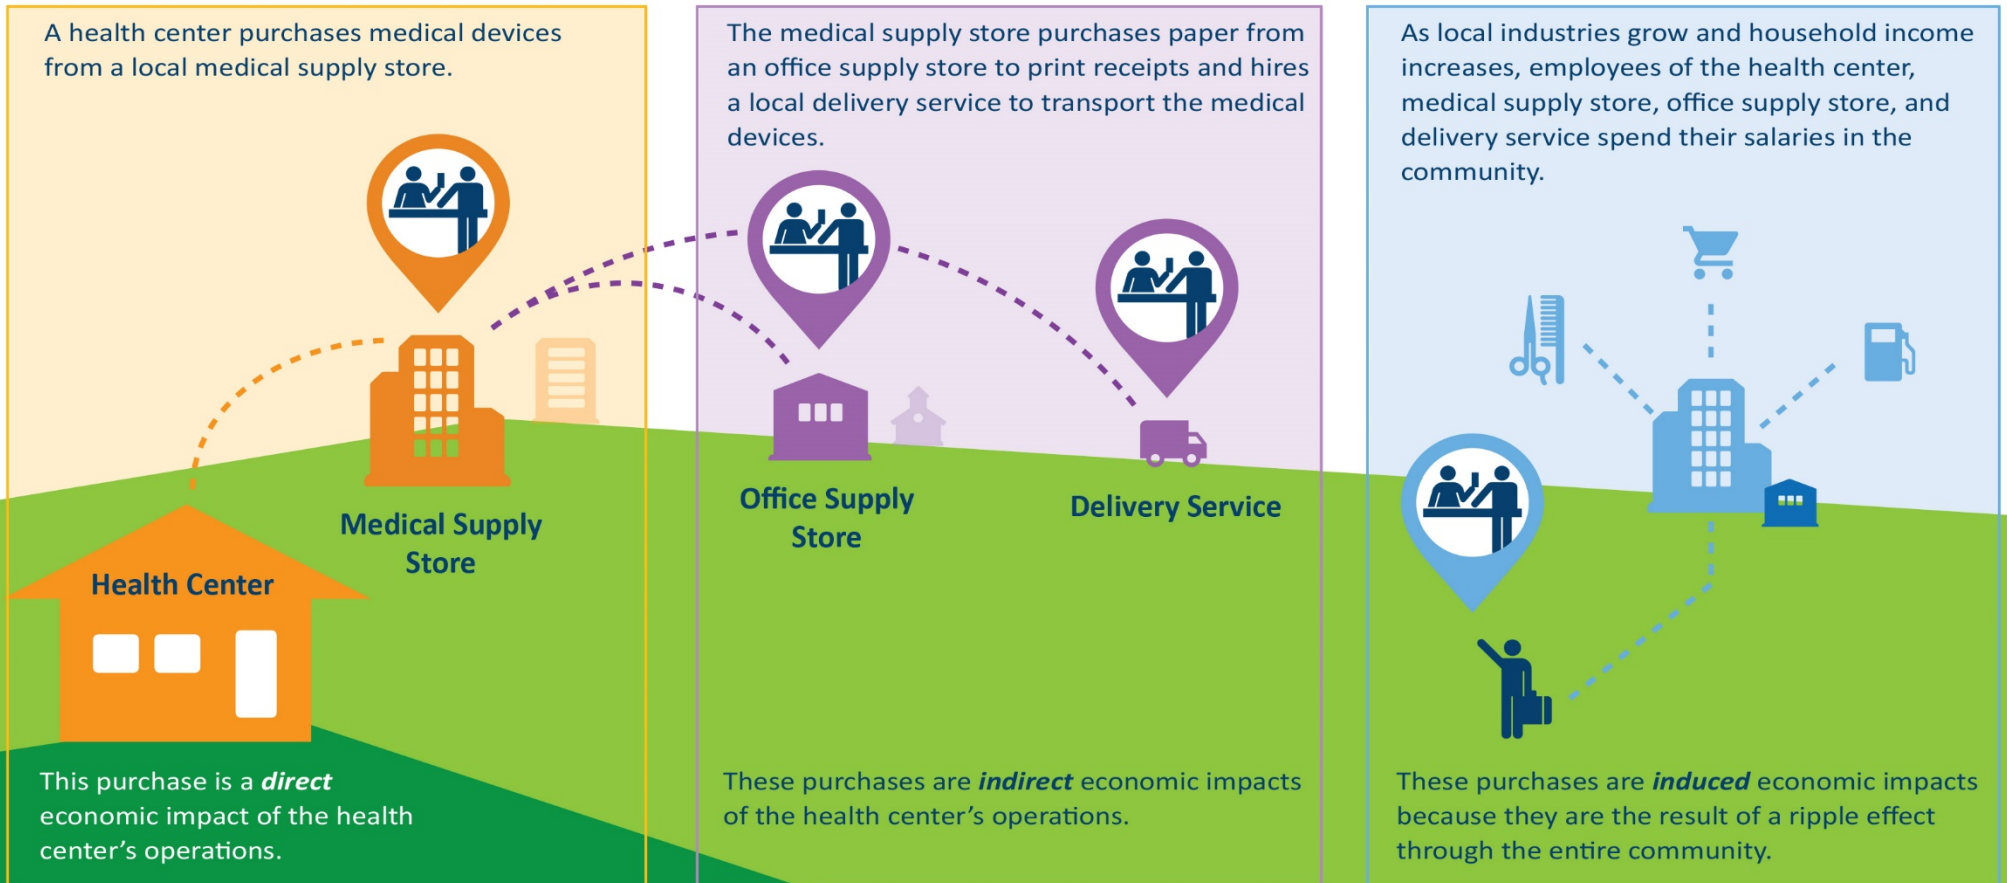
A health center purchases medical devices from a local medical supply store.

Medical Supply Store

Health Center

This purchase is a ***direct*** economic impact of the health center's operations.

The medical supply store purchases paper from an office supply store to print receipts and hires a local delivery service to transport the medical devices.

Office Supply Store

Delivery Service

These purchases are ***indirect*** economic impacts of the health center's operations.

As local industries grow and household income increases, employees of the health center, medical supply store, office supply store, and delivery service spend their salaries in the community.

These purchases are ***induced*** economic impacts because they are the result of a ripple effect through the entire community.